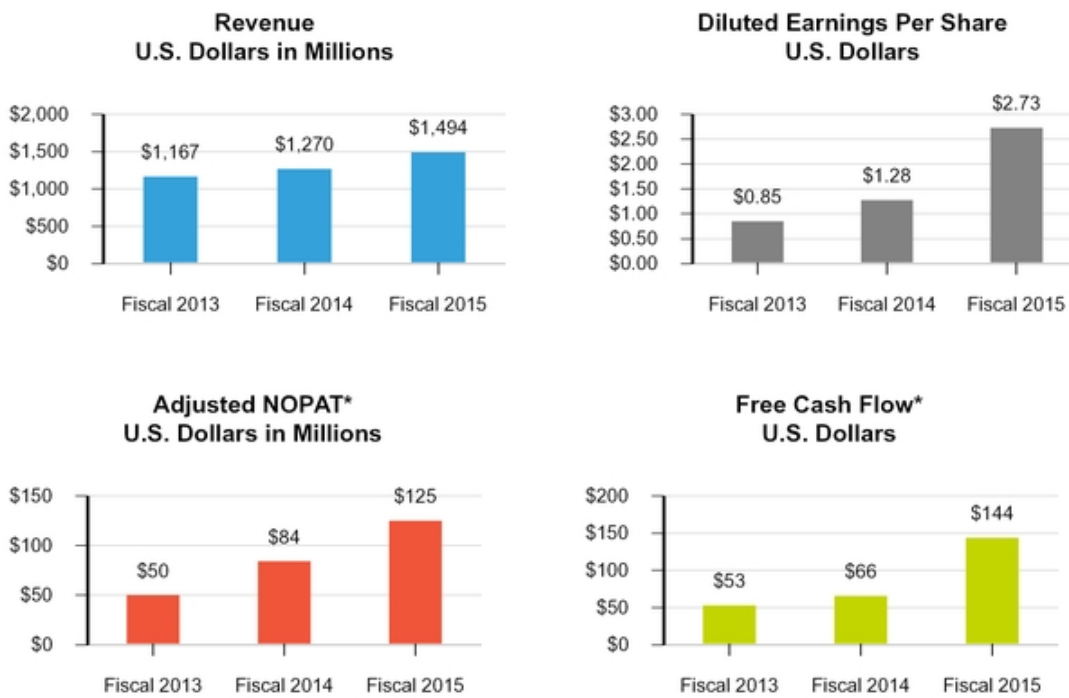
Revenue
U.S. Dollars in Millions

$2,000
$1,500
$1,000
$500
$0

$1,167
$1,270
$1,494

Fiscal 2013
Fiscal 2014
Fiscal 2015

Diluted Earnings Per Share
U.S. Dollars

$3.00
$2.50
$2.00
$1.50
$1.00
$0.50
$0.00

$0.85
$1.28
$2.73

Fiscal 2013
Fiscal 2014
Fiscal 2015

Adjusted NOPAT*
U.S. Dollars in Millions

$150
$100
$50
$0

$50
$84
$125

Fiscal 2013
Fiscal 2014
Fiscal 2015

Free Cash Flow*
U.S. Dollars

$200
$150
$100
$50
$0

$53
$66
$144

Fiscal 2013
Fiscal 2014
Fiscal 2015